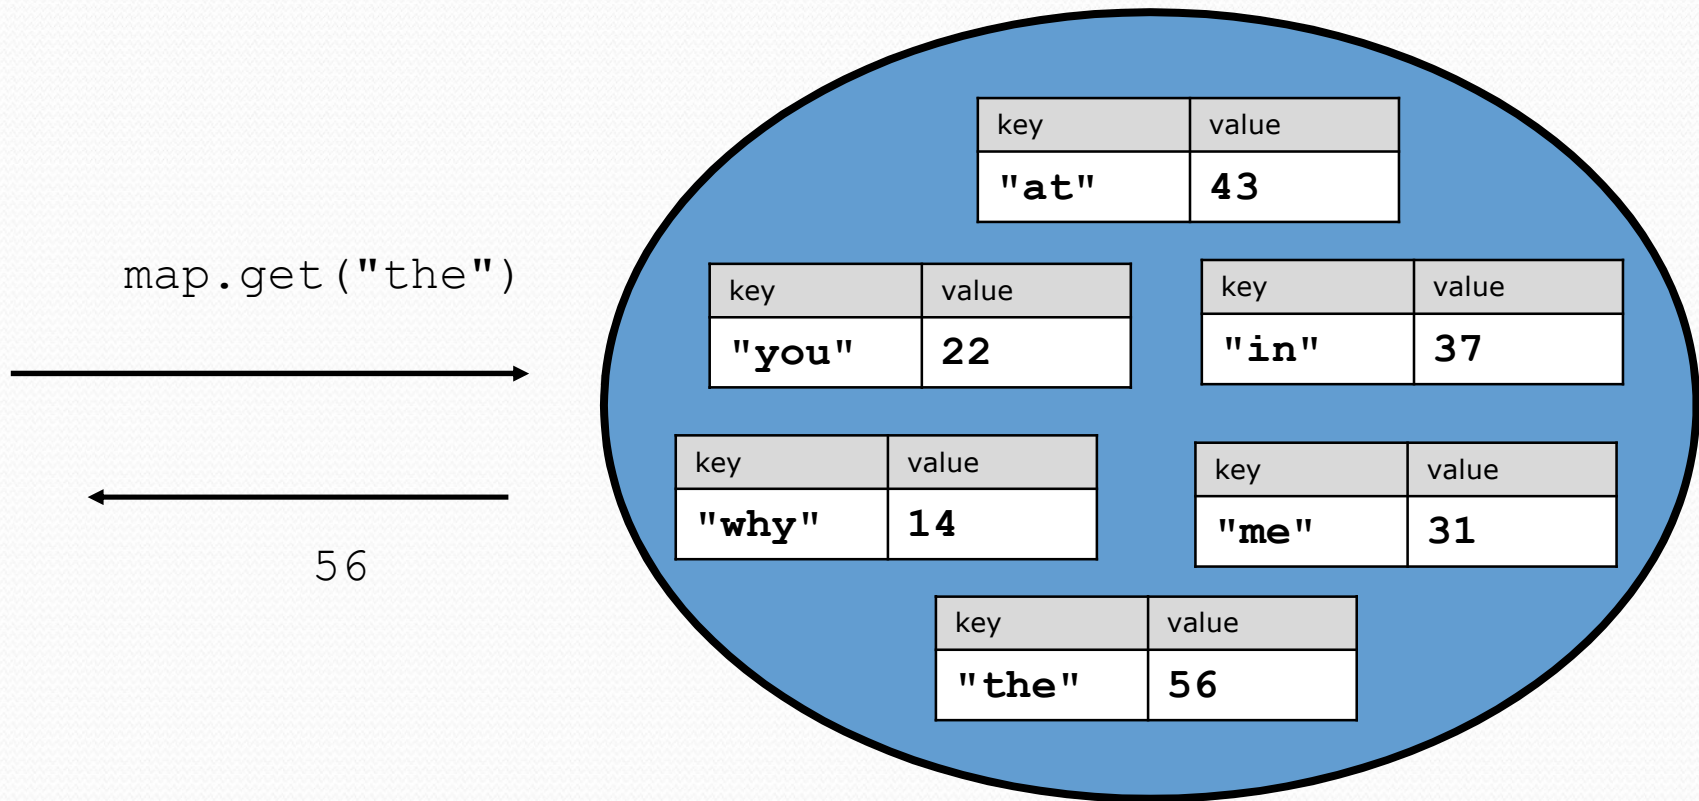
map.get("the")

56

| key | value |
|---|---|
| "at" | 43 |

| key | value |
|---|---|
| "you" | 22 |

| key | value |
|---|---|
| "in" | 37 |

| key | value |
|---|---|
| "why" | 14 |

| key | value |
|---|---|
| "me" | 31 |

| key | value |
|---|---|
| "the" | 56 |